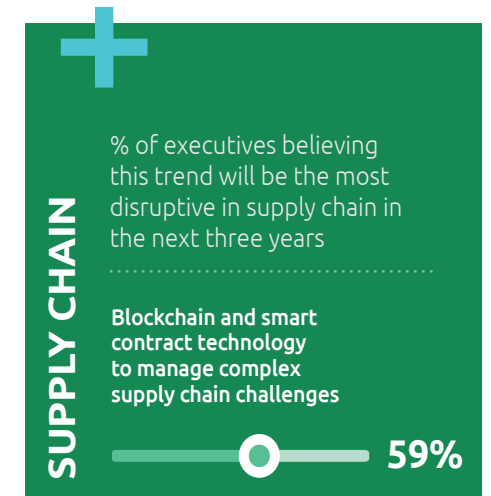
SUPPLY CHAIN

% of executives believing this trend will be the most disruptive in supply chain in the next three years

Blockchain and smart contract technology to manage complex supply chain challenges

59%